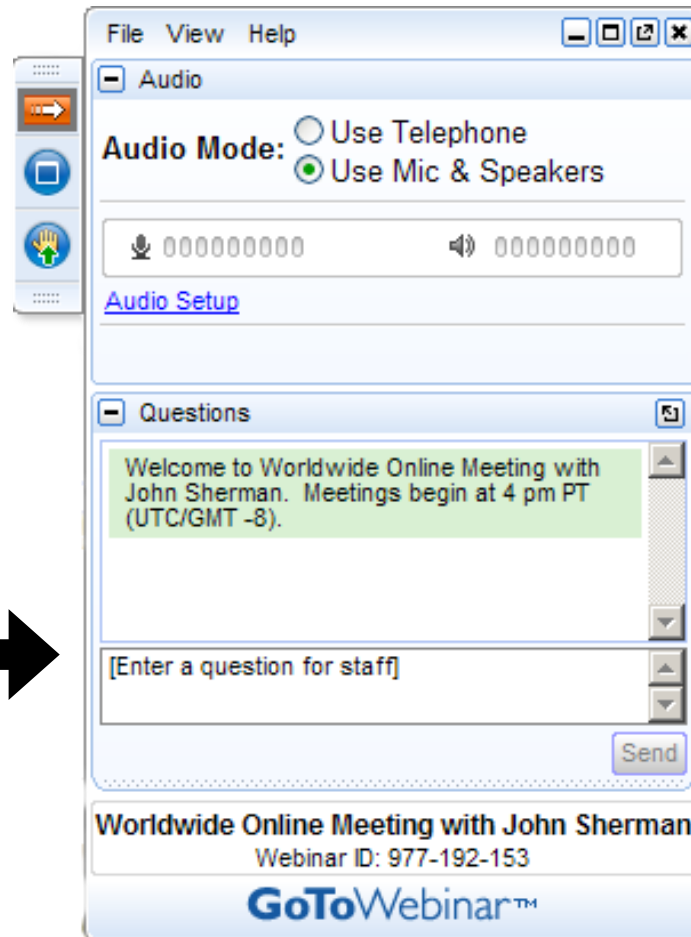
File View Help

Audio

Audio Mode: Use Telephone
Use Mic & Speakers

000000000 000000000

Audio Setup

Questions

Welcome to Worldwide Online Meeting with John Sherman. Meetings begin at 4 pm PT (UTC/GMT -8).

[Enter a question for staff]

Send

Worldwide Online Meeting with John Sherman
Webinar ID: 977-192-153

GoToWebinar™